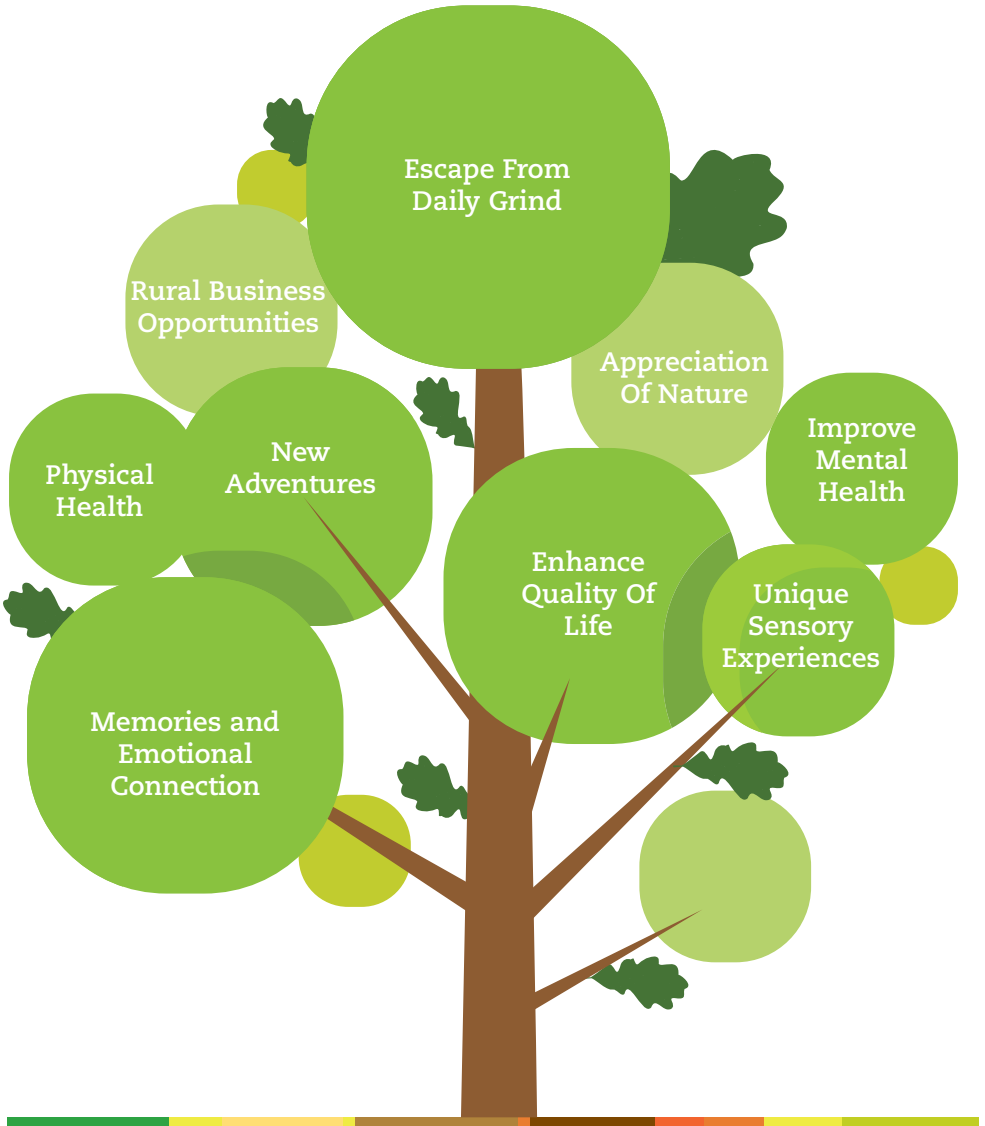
Escape From Daily Grind

Rural Business Opportunities

Appreciation Of Nature

Physical Health

New Adventures

Improve Mental Health

Enhance Quality Of Life

Unique Sensory Experiences

Memories and Emotional Connection